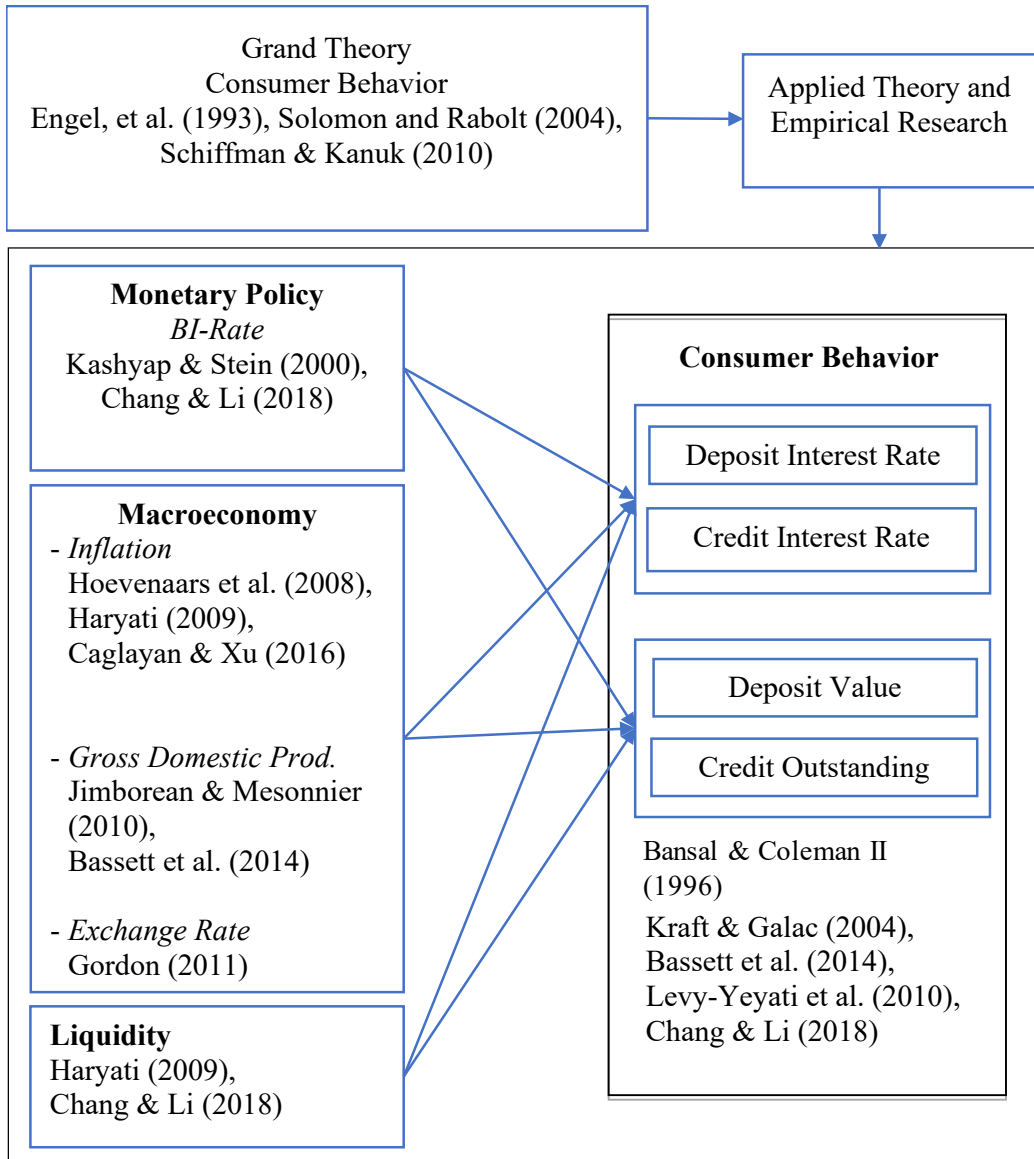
Grand Theory
Consumer Behavior
Engel, et al. (1993), Solomon and Rabolt (2004), Schiffman & Kanuk (2010)

Applied Theory and Empirical Research

**Monetary Policy**
*BI-Rate*
Kashyap & Stein (2000), Chang & Li (2018)

**Macroeconomy**
- *Inflation*
Hoevenaars et al. (2008), Haryati (2009), Caglayan & Xu (2016)

- *Gross Domestic Prod.*
Jimborean & Mesonnier (2010), Bassett et al. (2014)

- *Exchange Rate*
Gordon (2011)

**Liquidity**
Haryati (2009), Chang & Li (2018)

**Consumer Behavior**

Deposit Interest Rate

Credit Interest Rate

Deposit Value

Credit Outstanding

Bansal & Coleman II (1996)
Kraft & Galac (2004), Bassett et al. (2014), Levy-Yeyati et al. (2010), Chang & Li (2018)